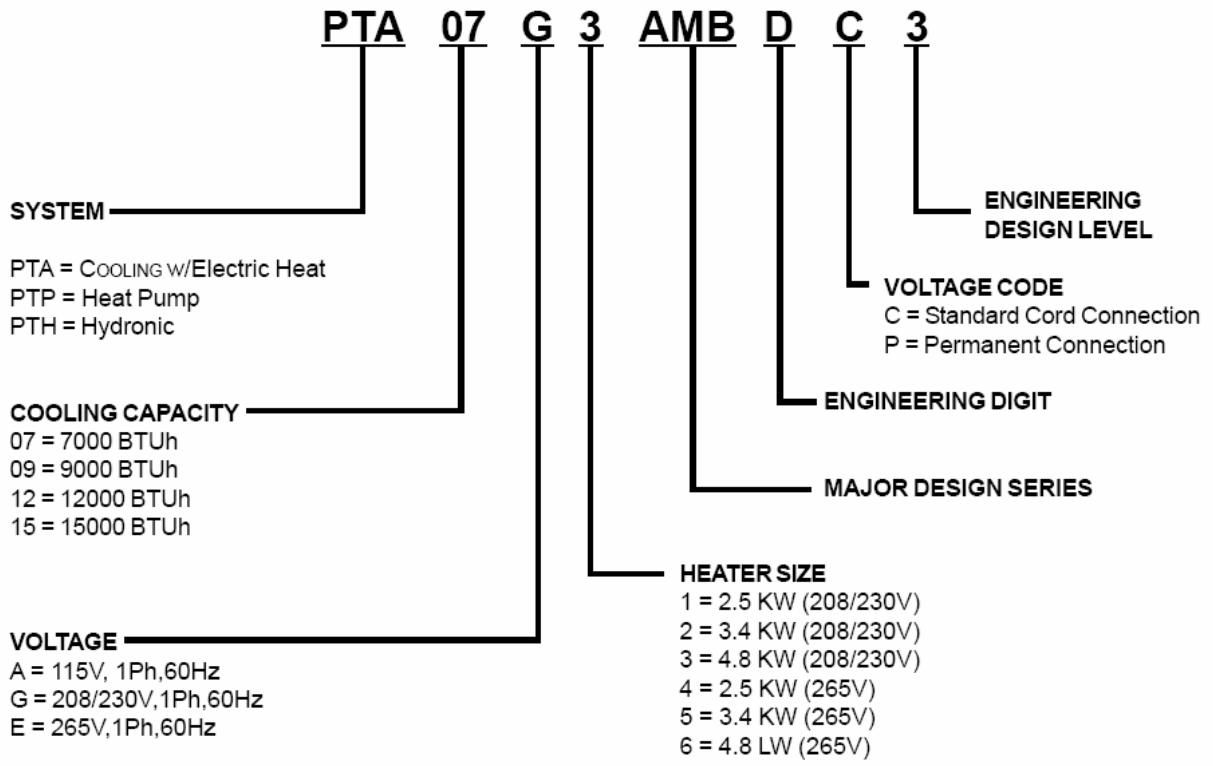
PTA 07 G 3 AMB D C 3

SYSTEM

PTA = Cooling w/Electric Heat
PTP = Heat Pump
PTH = Hydronic

COOLING CAPACITY
07 = 7000 BTUh
09 = 9000 BTUh
12 = 12000 BTUh
15 = 15000 BTUh

VOLTAGE
A = 115V, 1Ph,60Hz
G = 208/230V,1Ph,60Hz
E = 265V,1Ph,60Hz

ENGINEERING DESIGN LEVEL

VOLTAGE CODE
C = Standard Cord Connection
P = Permanent Connection

ENGINEERING DIGIT

MAJOR DESIGN SERIES

HEATER SIZE
1 = 2.5 KW (208/230V)
2 = 3.4 KW (208/230V)
3 = 4.8 KW (208/230V)
4 = 2.5 KW (265V)
5 = 3.4 KW (265V)
6 = 4.8 LW (265V)